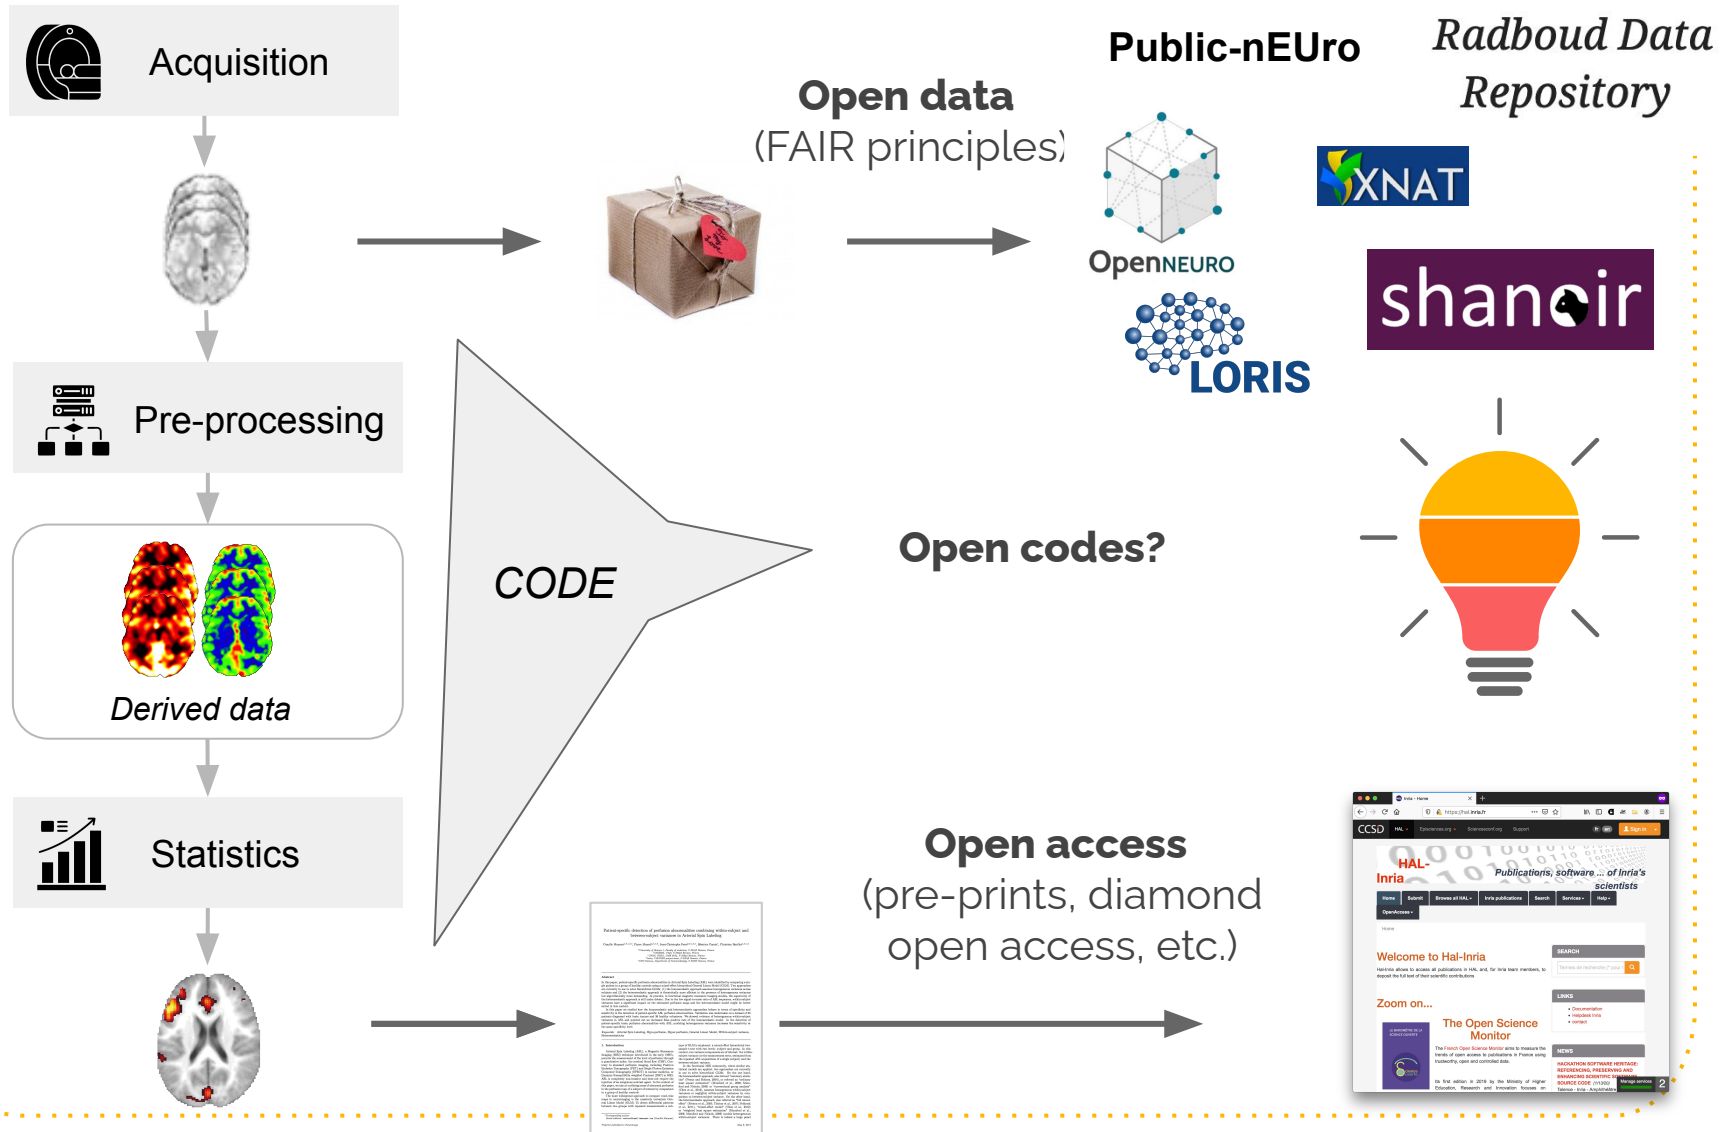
Acquisition

Pre-processing

Derived data

Statistics

CODE

Open data
(FAIR principles)

Public-nEUro

Radboud Data Repository

OpenNEURO

XNAT

shanoir

LORIS

Open codes?

Open access
(pre-prints, diamond open access, etc.)

HAL-Inria

Publications, software ... of Inria's scientists

Welcome to Hal-Inria

Zoom on...

The Open Science Monitor